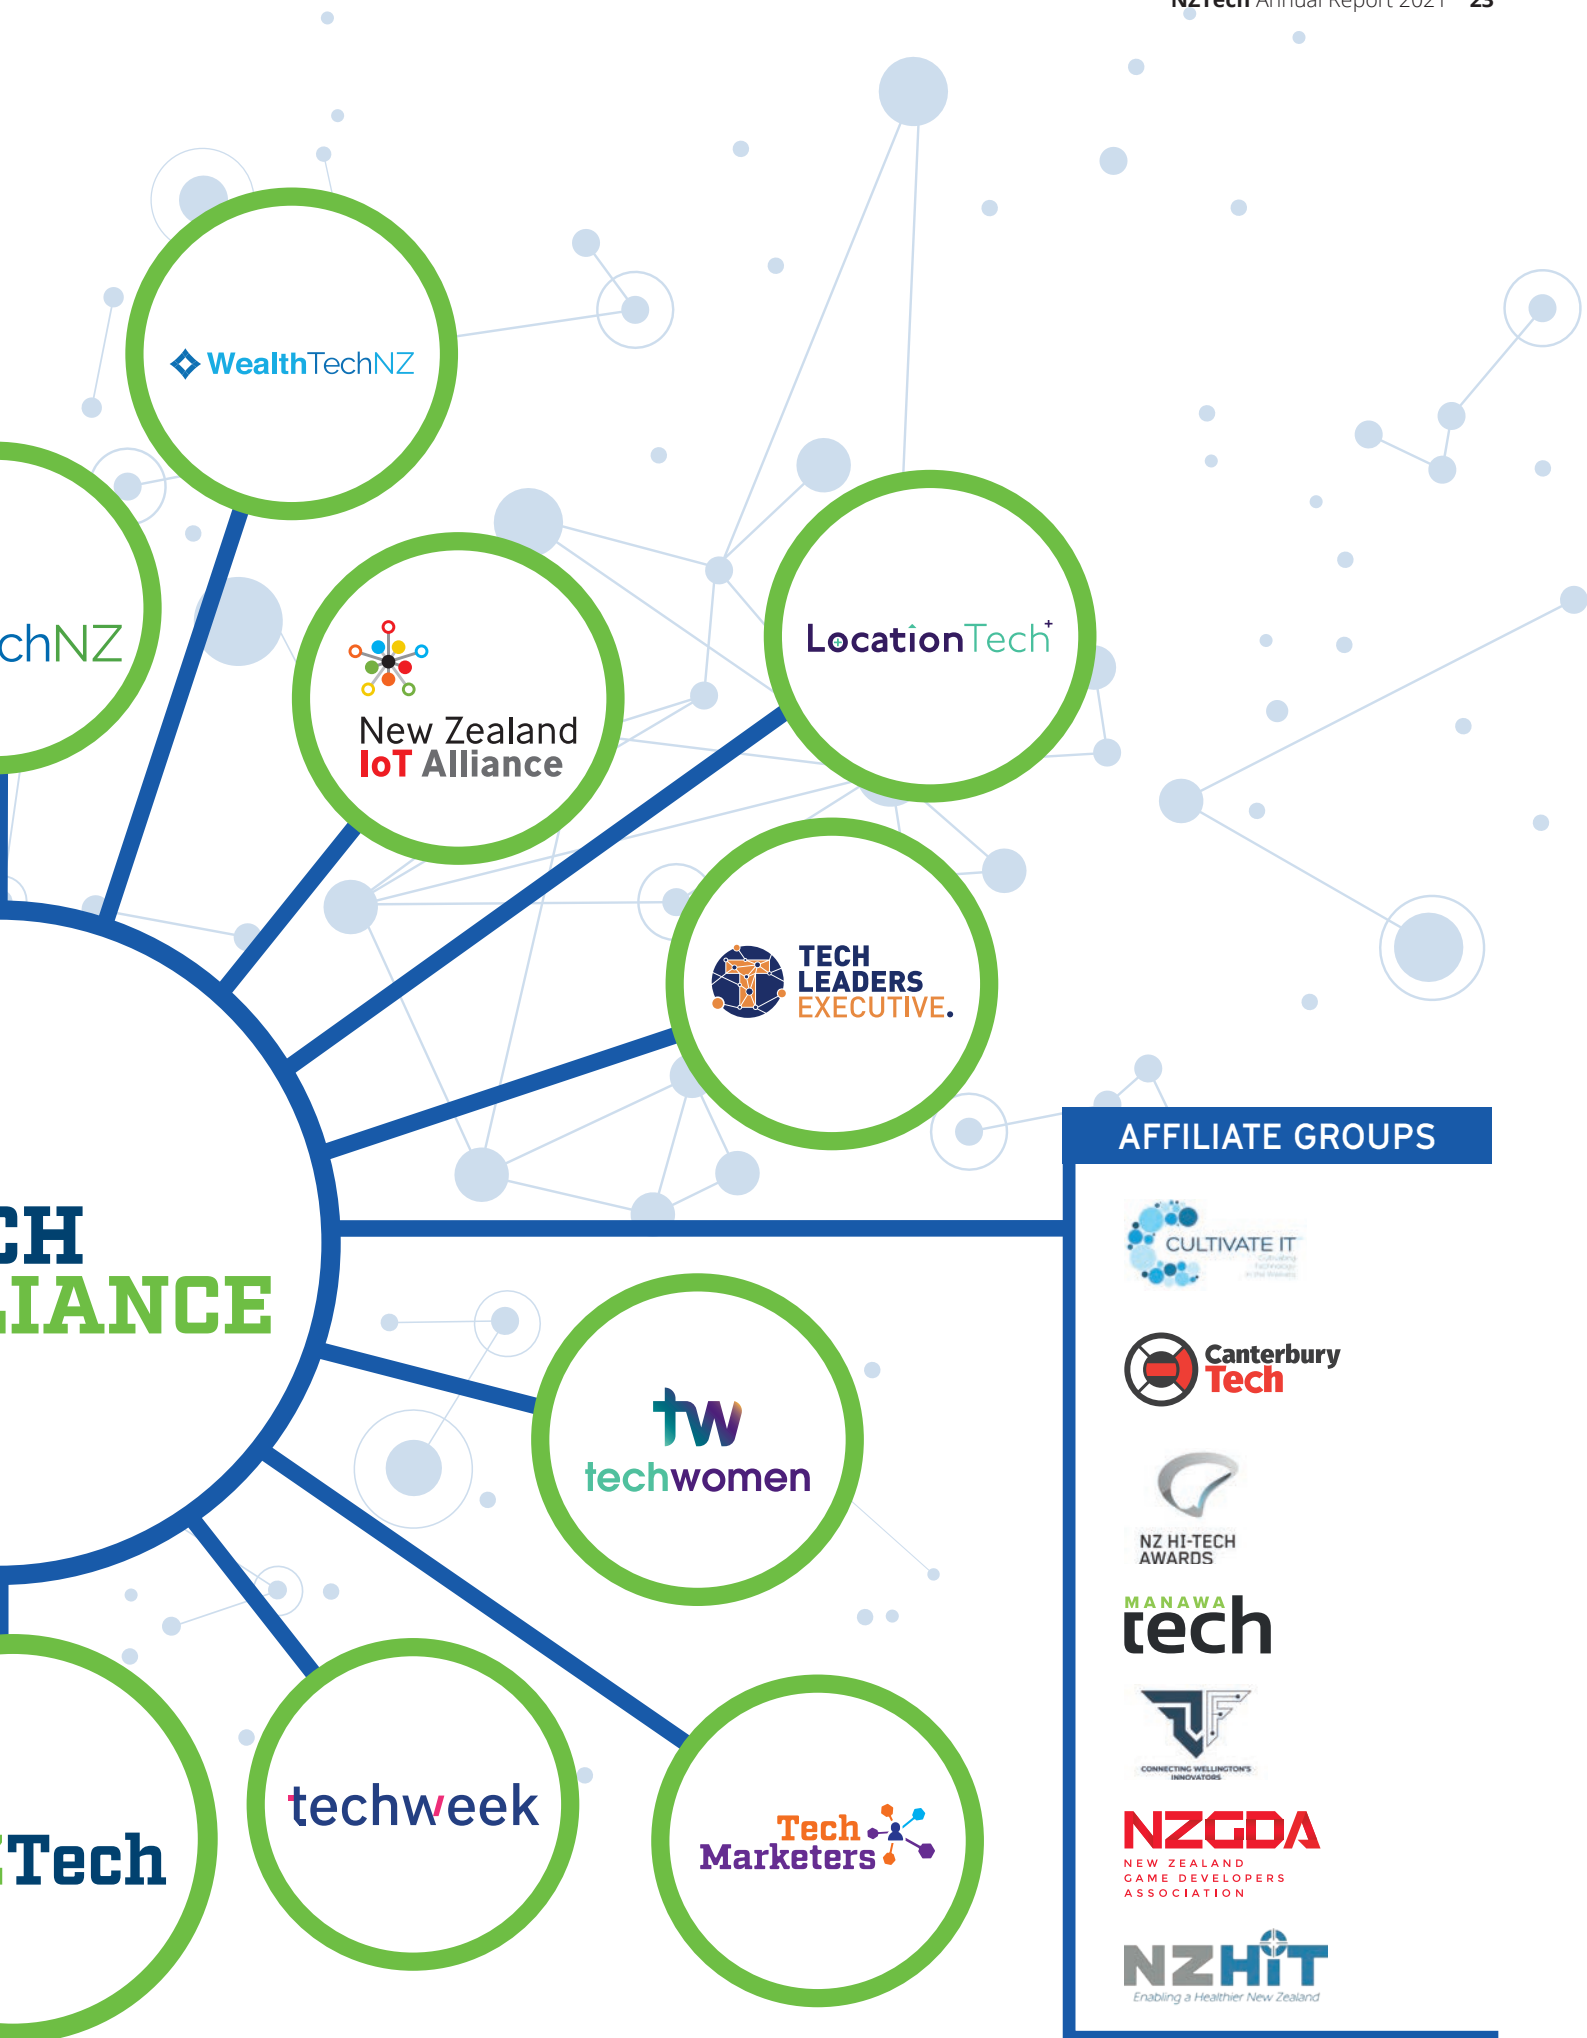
NZTech Annual Report 2021 23

WealthTechNZ

chNZ

New Zealand IoT Alliance

LocationTech

TECH LEADERS EXECUTIVE.

CH
LIANCE

tw techwomen

Tech

techweek

Tech Marketers

AFFILIATE GROUPS

CULTIVATE IT

Canterbury Tech

NZ HI-TECH AWARDS

MANAWA tech

CONNECTING WELLINGTON'S INNOVATORS

NZGDA
NEW ZEALAND GAME DEVELOPERS ASSOCIATION

NZHIT
Enabling a Healthier New Zealand